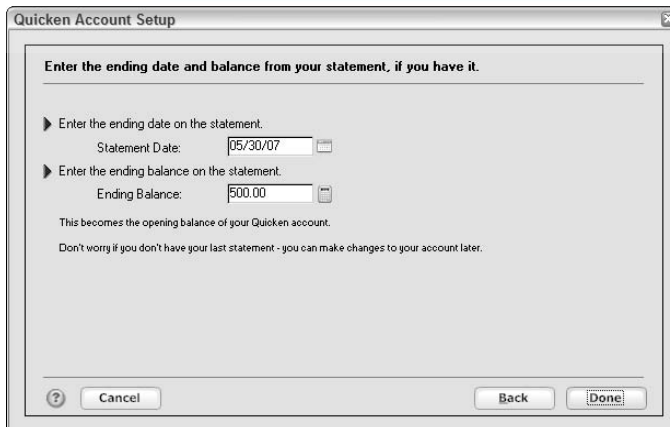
Quicken Account Setup

Enter the ending date and balance from your statement, if you have it.

Enter the ending date on the statement.

Statement Date: 05/30/07

Enter the ending balance on the statement.

Ending Balance: 500.00

This becomes the opening balance of your Quicken account.

Don't worry if you don't have your last statement - you can make changes to your account later.

?

Cancel

Back

Done